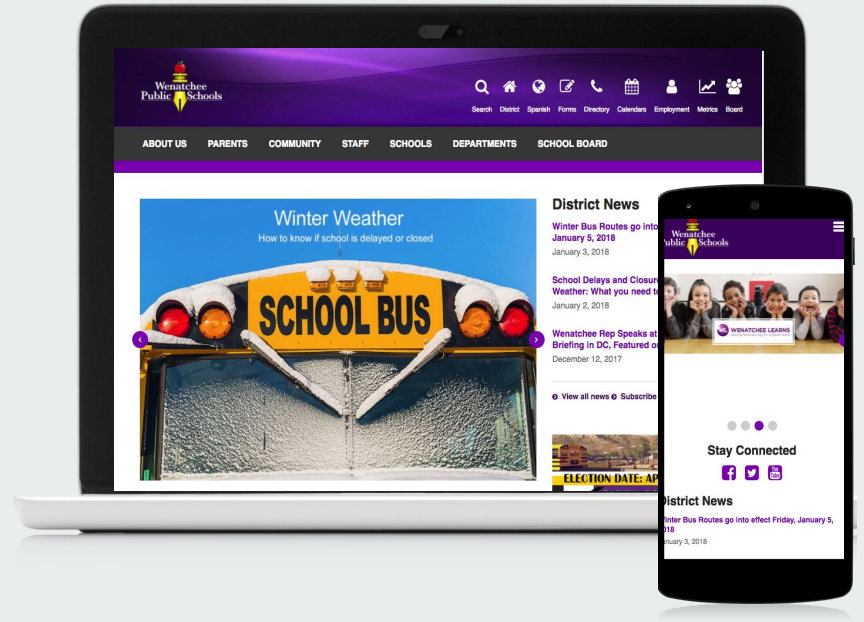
Wenatchee Public Schools

Search District Spanish Forms Directory Calendars Employment Metrics Board

ABOUT US PARENTS COMMUNITY STAFF SCHOOLS DEPARTMENTS SCHOOL BOARD

Winter Weather
How to know if school is delayed or closed

SCHOOL BUS

District News

Winter Bus Routes go into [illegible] January 5, 2018
January 3, 2018

School Delays and Closure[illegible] Weather: What you need t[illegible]
January 2, 2018

Wenatchee Rep Speaks at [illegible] Briefing in DC, Featured o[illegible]
December 12, 2017

View all news Subscribe

ELECTION DATE: AP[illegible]

Wenatchee Public Schools

WENATCHEE LEARNS

Stay Connected

District News

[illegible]inter Bus Routes go into effect Friday, January 5, 2018
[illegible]nuary 3, 2018